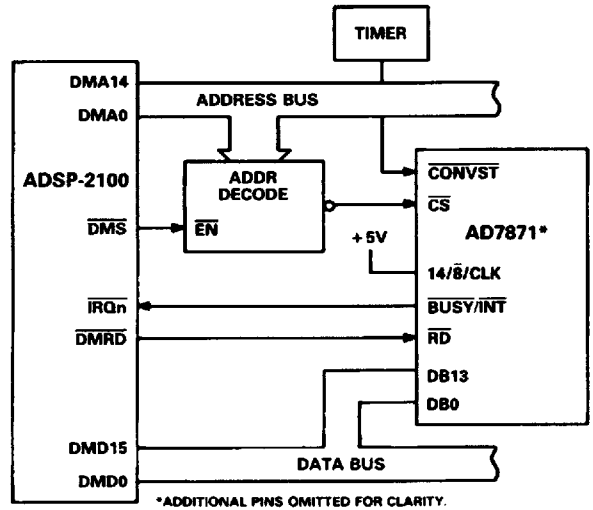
TIMER

DMA14
DMA0
ADDRESS BUS

ADSP-2100

ADDR DECODE

$\overline{EN}$

$\overline{DMS}$

$\overline{CONVST}$
$\overline{CS}$
+5V
AD7871*
14/$\overline{8}$/CLK
$\overline{BUSY}$/$\overline{INT}$
$\overline{RD}$
DB13
DB0

$\overline{IRQn}$
$\overline{DMRD}$

DMD15
DMD0
DATA BUS

*ADDITIONAL PINS OMITTED FOR CLARITY.